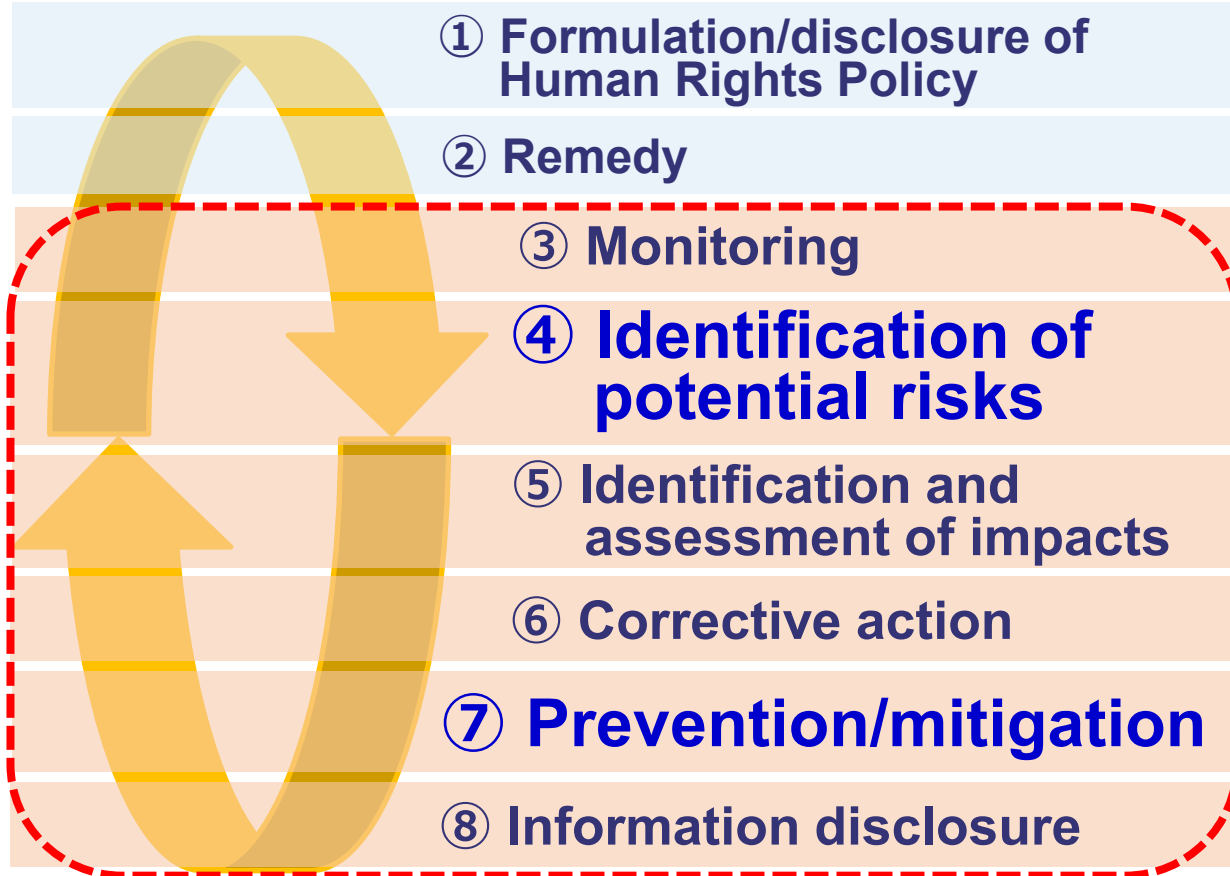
① Formulation/disclosure of Human Rights Policy

② Remedy

③ Monitoring

④ Identification of potential risks

⑤ Identification and assessment of impacts

⑥ Corrective action

⑦ Prevention/mitigation

⑧ Information disclosure